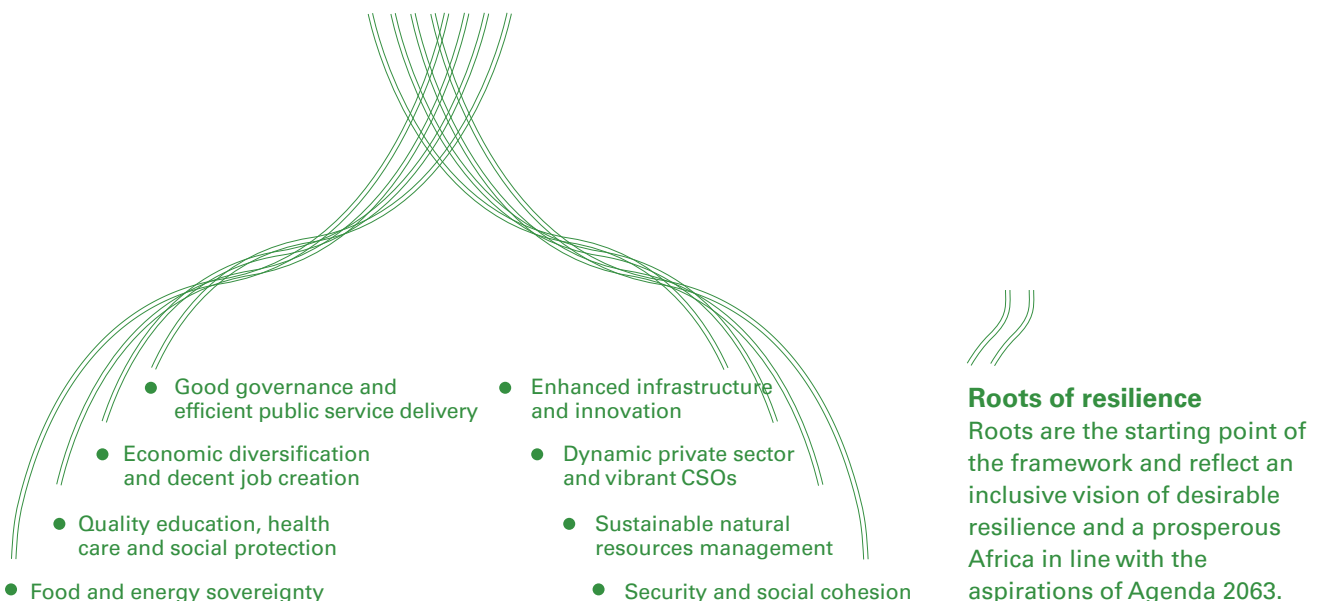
Good governance and efficient public service delivery

Economic diversification and decent job creation

Quality education, health care and social protection

Food and energy sovereignty

Enhanced infrastructure and innovation

Dynamic private sector and vibrant CSOs

Sustainable natural resources management

Security and social cohesion

Roots of resilience
Roots are the starting point of the framework and reflect an inclusive vision of desirable resilience and a prosperous Africa in line with the aspirations of Agenda 2063.